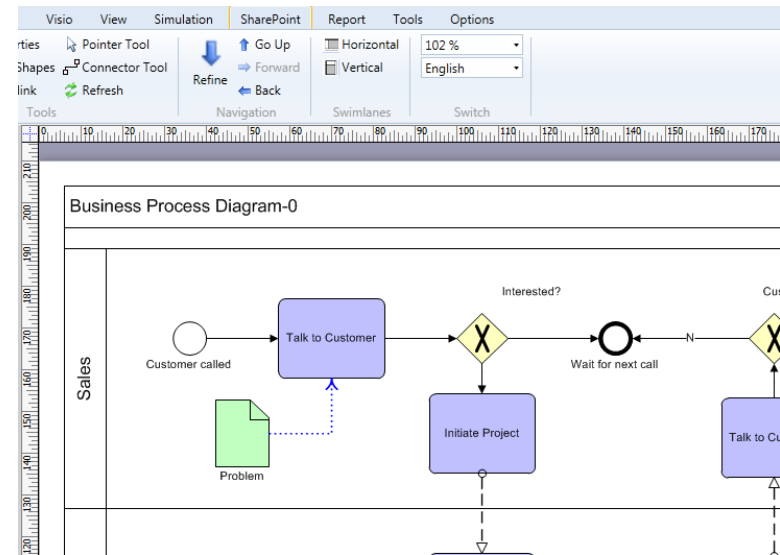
Visio View Simulation SharePoint Report Tools Options

rties Pointer Tool
Shapes Connector Tool
link Refresh
Tools

Refine
Go Up
Forward
Back
Navigation

Horizontal
Vertical
Swimlanes

102 %
English
Switch

0 10 20 30 40 50 60 70 80 90 100 110 120 130 140 150 160 170

210 200 190 180 170 160 150 140 130 120

Business Process Diagram-0

Sales

Customer called

Talk to Customer

Problem

Interested?

Initiate Project

Wait for next call

N

Cu

Talk to Cu